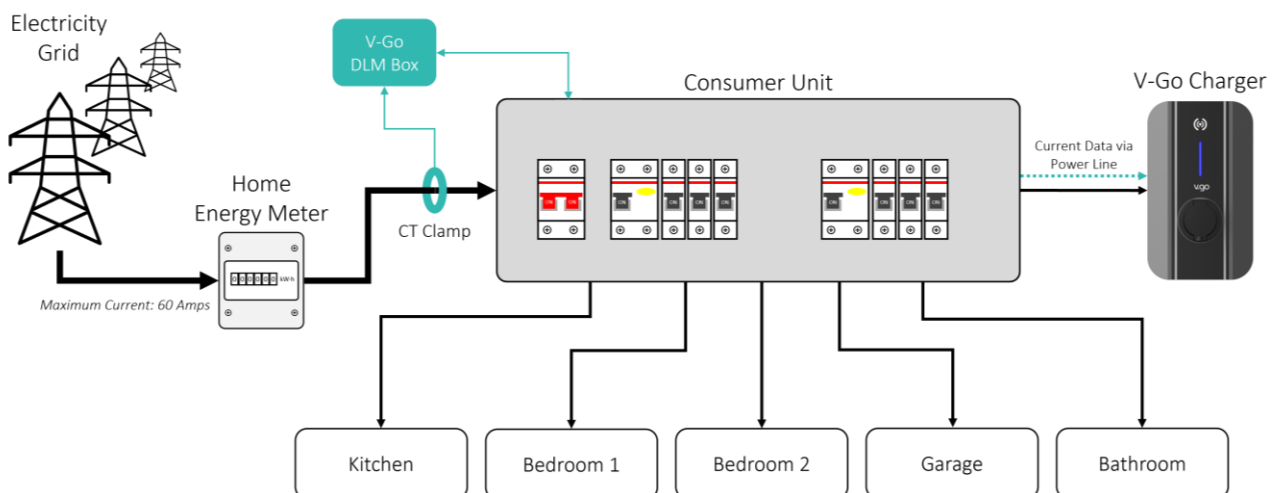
Electricity Grid

V-Go DLM Box

Consumer Unit

V-Go Charger

Home Energy Meter

CT Clamp

Current Data via Power Line

Maximum Current: 60 Amps

kWh

ON ON

ON ON ON ON

ON ON ON ON

v.go

Kitchen

Bedroom 1

Bedroom 2

Garage

Bathroom